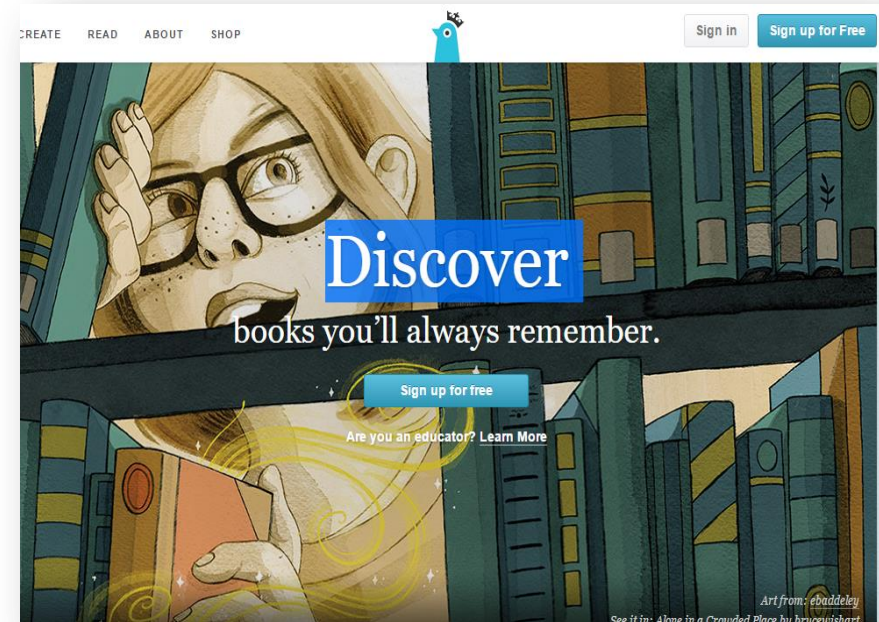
CREATE READ ABOUT SHOP

Sign in Sign up for Free

Discover

books you'll always remember.

Sign up for free

Are you an educator? Learn More

Art from: ebaddeley

See it in: Alone in a Crowded Place by brucewishart